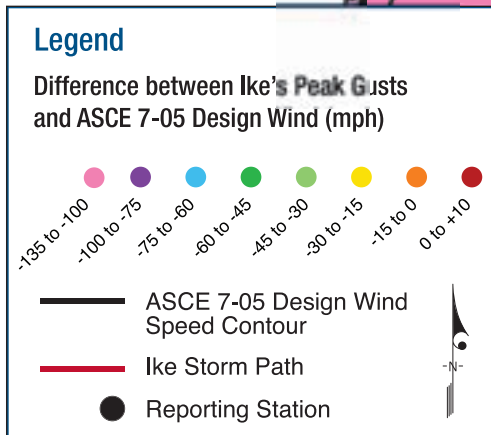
Legend

Difference between Ike's Peak Gusts and ASCE 7-05 Design Wind (mph)

-135 to -100
-100 to -75
-75 to -60
-60 to -45
-45 to -30
-30 to -15
-15 to 0
0 to +10

ASCE 7-05 Design Wind Speed Contour

Ike Storm Path

Reporting Station

N